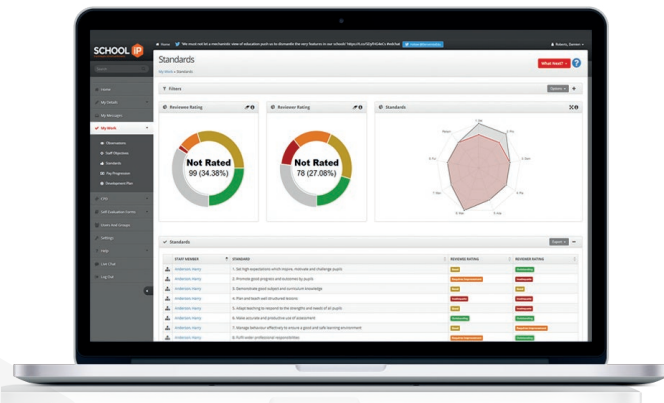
SCHOOL iP

Standards

My Work > Standards

What Next?

Filters

Reviewee Rating

Not Rated
99 (34.38%)

Reviewer Rating

Not Rated
78 (27.08%)

Standards

Home

My Details

My Messages

My Work

Observations

Staff Objectives

Standards

Pay Progression

Development Plan

Settings

Help

Log Out

Standards

Export

| STAFF MEMBER | STANDARD | REVIEWEE RATING | REVIEWER RATING |
|---|---|---|---|
| Anderson, Harry | 1. Set high expectations which inspire, motivate and challenge pupils | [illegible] | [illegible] |
| Anderson, Harry | 2. Promote good progress and outcomes by pupils | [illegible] | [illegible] |
| Anderson, Harry | 3. Demonstrate good subject and curriculum knowledge | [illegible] | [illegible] |
| Anderson, Harry | 4. Plan and teach well structured lessons | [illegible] | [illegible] |
| Anderson, Harry | 5. Adapt teaching to respond to the strengths and needs of all pupils | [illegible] | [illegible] |
| Anderson, Harry | 6. Make accurate and productive use of assessment | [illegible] | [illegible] |
| Anderson, Harry | 7. Manage behaviour effectively to ensure a good and safe learning environment | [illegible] | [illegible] |
| Anderson, Harry | 8. Fulfil wider professional responsibilities | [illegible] | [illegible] |